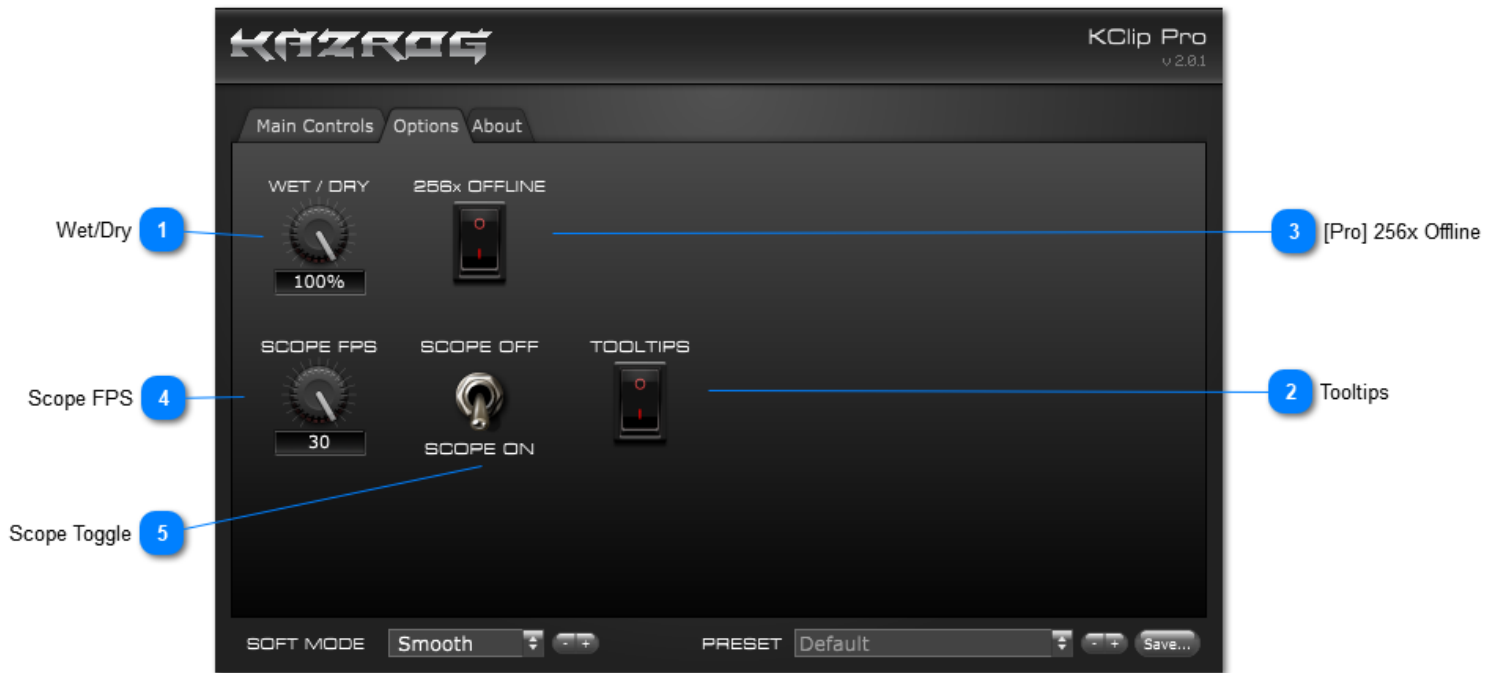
KAZROG

KClip Pro
v 2.0.1

Main Controls
Options
About

WET / DRY
100%

256x OFFLINE

Wet/Dry 1

3 [Pro] 256x Offline

SCOPE FPS
30

SCOPE OFF
SCOPE ON

TOOLTIPS

Scope FPS 4

2 Tooltips

Scope Toggle 5

SOFT MODE Smooth - +

PRESET Default - + Save...